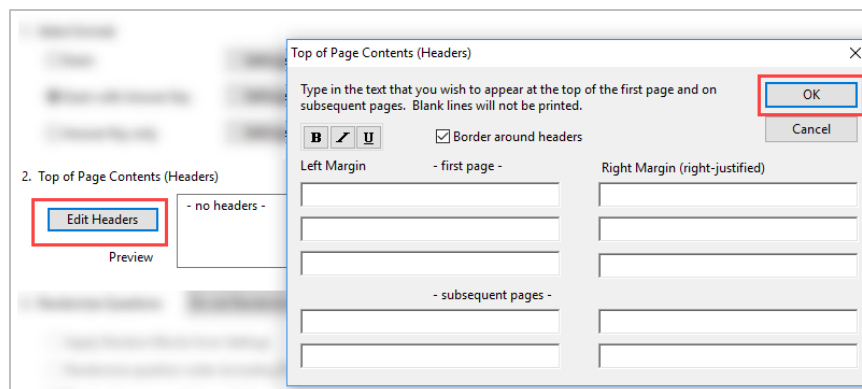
2. Top of Page Contents (Headers)

Edit Headers

Preview

- no headers -

Top of Page Contents (Headers)

×

Type in the text that you wish to appear at the top of the first page and on subsequent pages. Blank lines will not be printed.

OK

Cancel

B I U

Border around headers

Left Margin

- first page -

Right Margin (right-justified)

- subsequent pages -